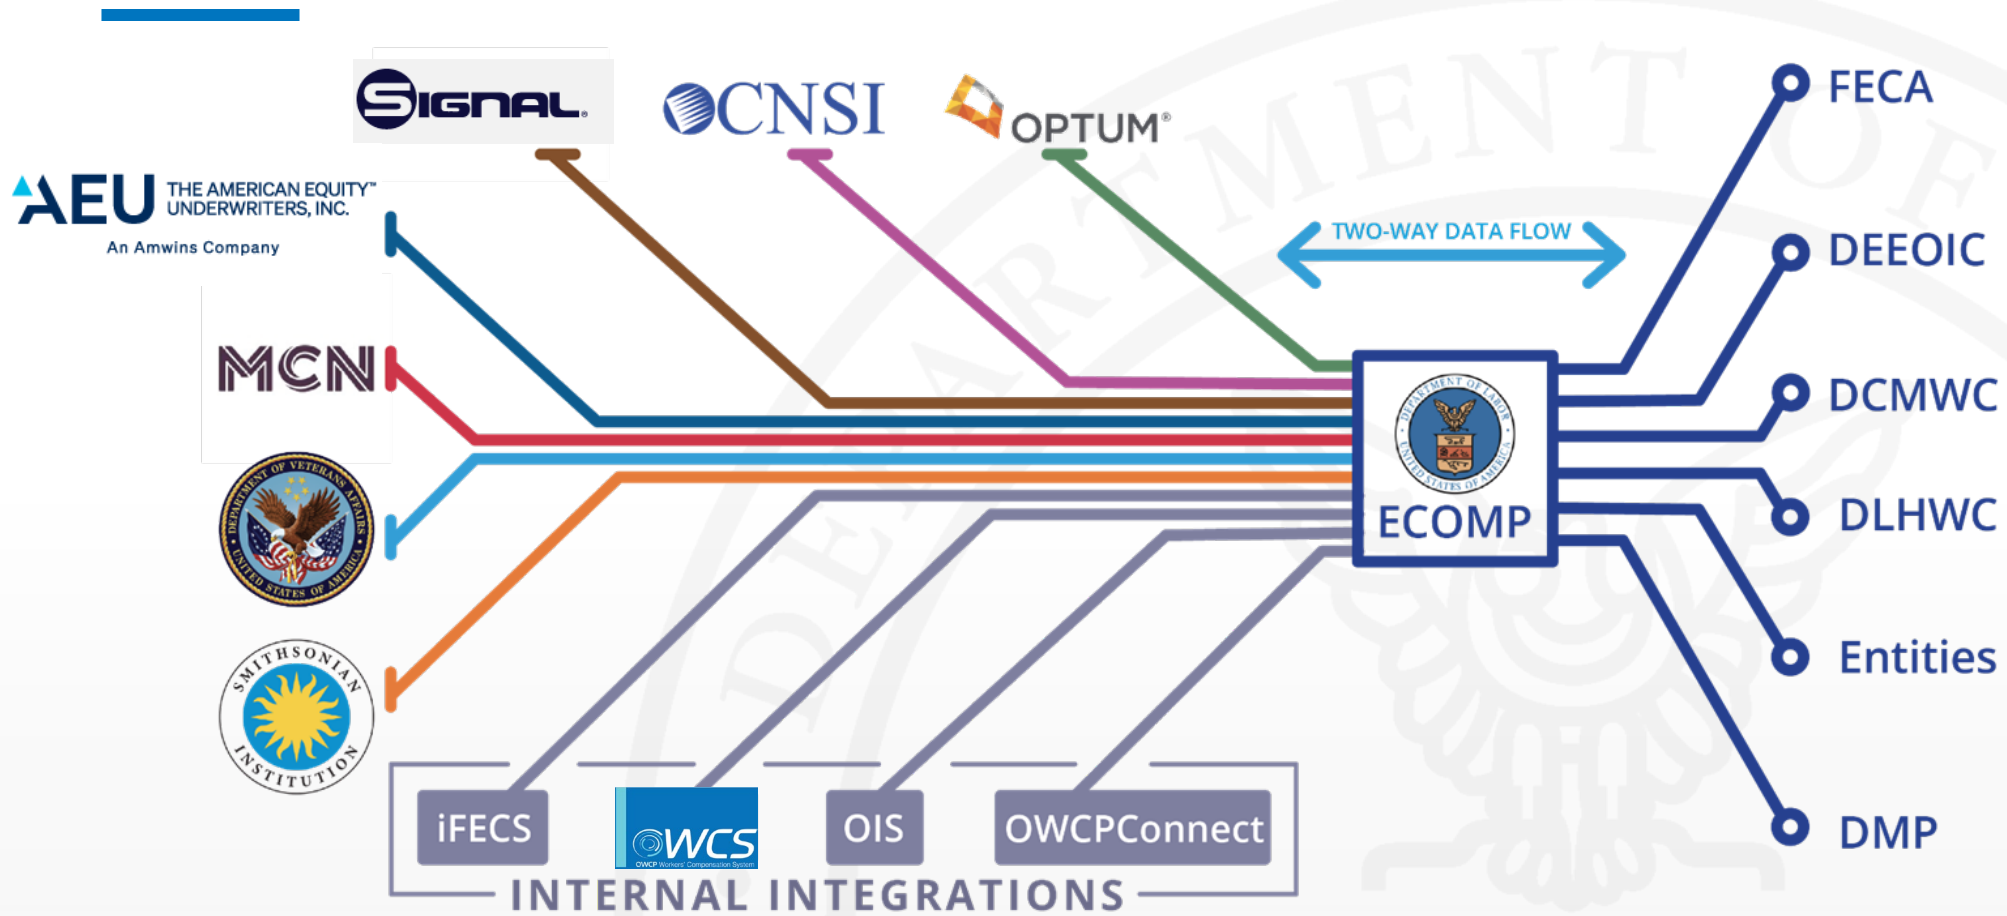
SIGNAL.

CNSI

OPTUM®

AEU THE AMERICAN EQUITY™ UNDERWRITERS, INC.
An Amwins Company

MCN

DEPARTMENT OF VETERANS AFFAIRS · UNITED STATES OF AMERICA

SMITHSONIAN INSTITUTION

TWO-WAY DATA FLOW

DEPARTMENT OF LABOR · UNITED STATES OF AMERICA

ECOMP

FECA

DEEOIC

DCMWC

DLHWC

Entities

DMP

iFECS

WCS
OWCP Workers' Compensation System

OIS

OWCPConnect

INTERNAL INTEGRATIONS